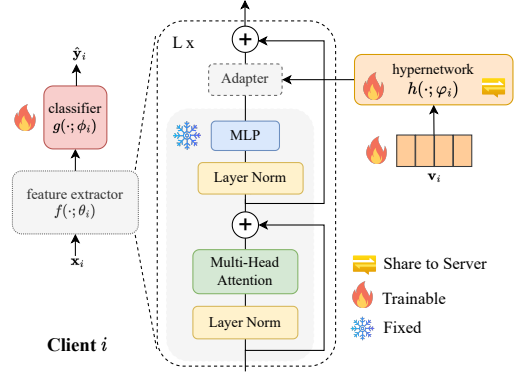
$\hat{\mathbf{y}}_i$

classifier
$g(\cdot;\phi_i)$

feature extractor
$f(\cdot;\theta_i)$

$\mathbf{x}_i$

Client $i$

L x

+

Adapter

MLP

Layer Norm

+

Multi-Head Attention

Layer Norm

hypernetwork
$h(\cdot;\varphi_i)$

$\mathbf{v}_i$

Share to Server

Trainable

Fixed